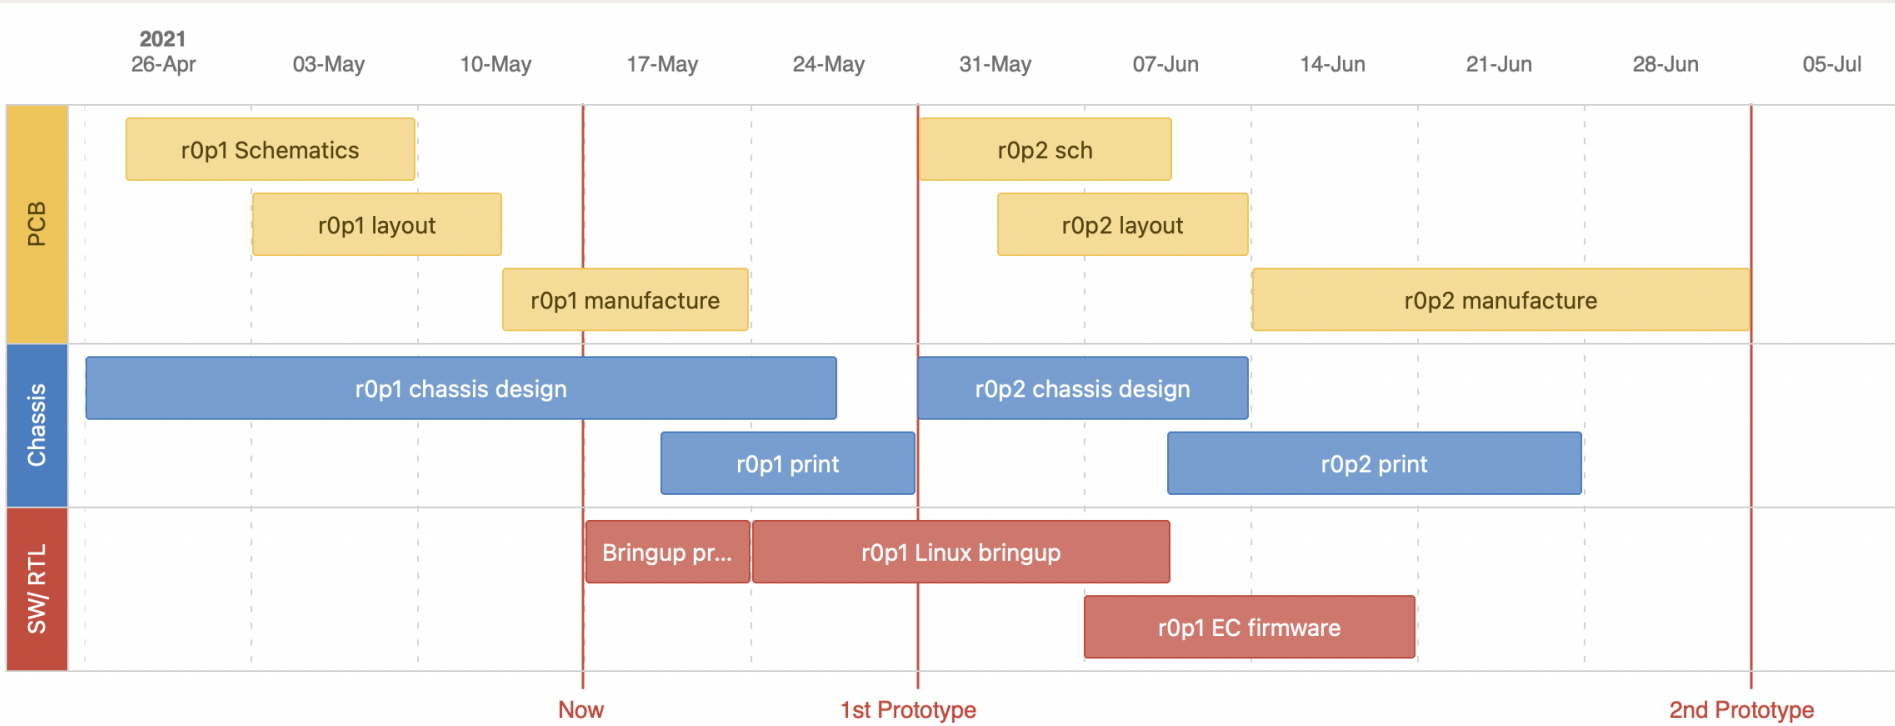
2021
26-Apr 03-May 10-May 17-May 24-May 31-May 07-Jun 14-Jun 21-Jun 28-Jun 05-Jul

PCB
r0p1 Schematics
r0p2 sch
r0p1 layout
r0p2 layout
r0p1 manufacture
r0p2 manufacture

Chassis
r0p1 chassis design
r0p2 chassis design
r0p1 print
r0p2 print

SW/ RTL
Bringup pr...
r0p1 Linux bringup
r0p1 EC firmware

Now
1st Prototype
2nd Prototype